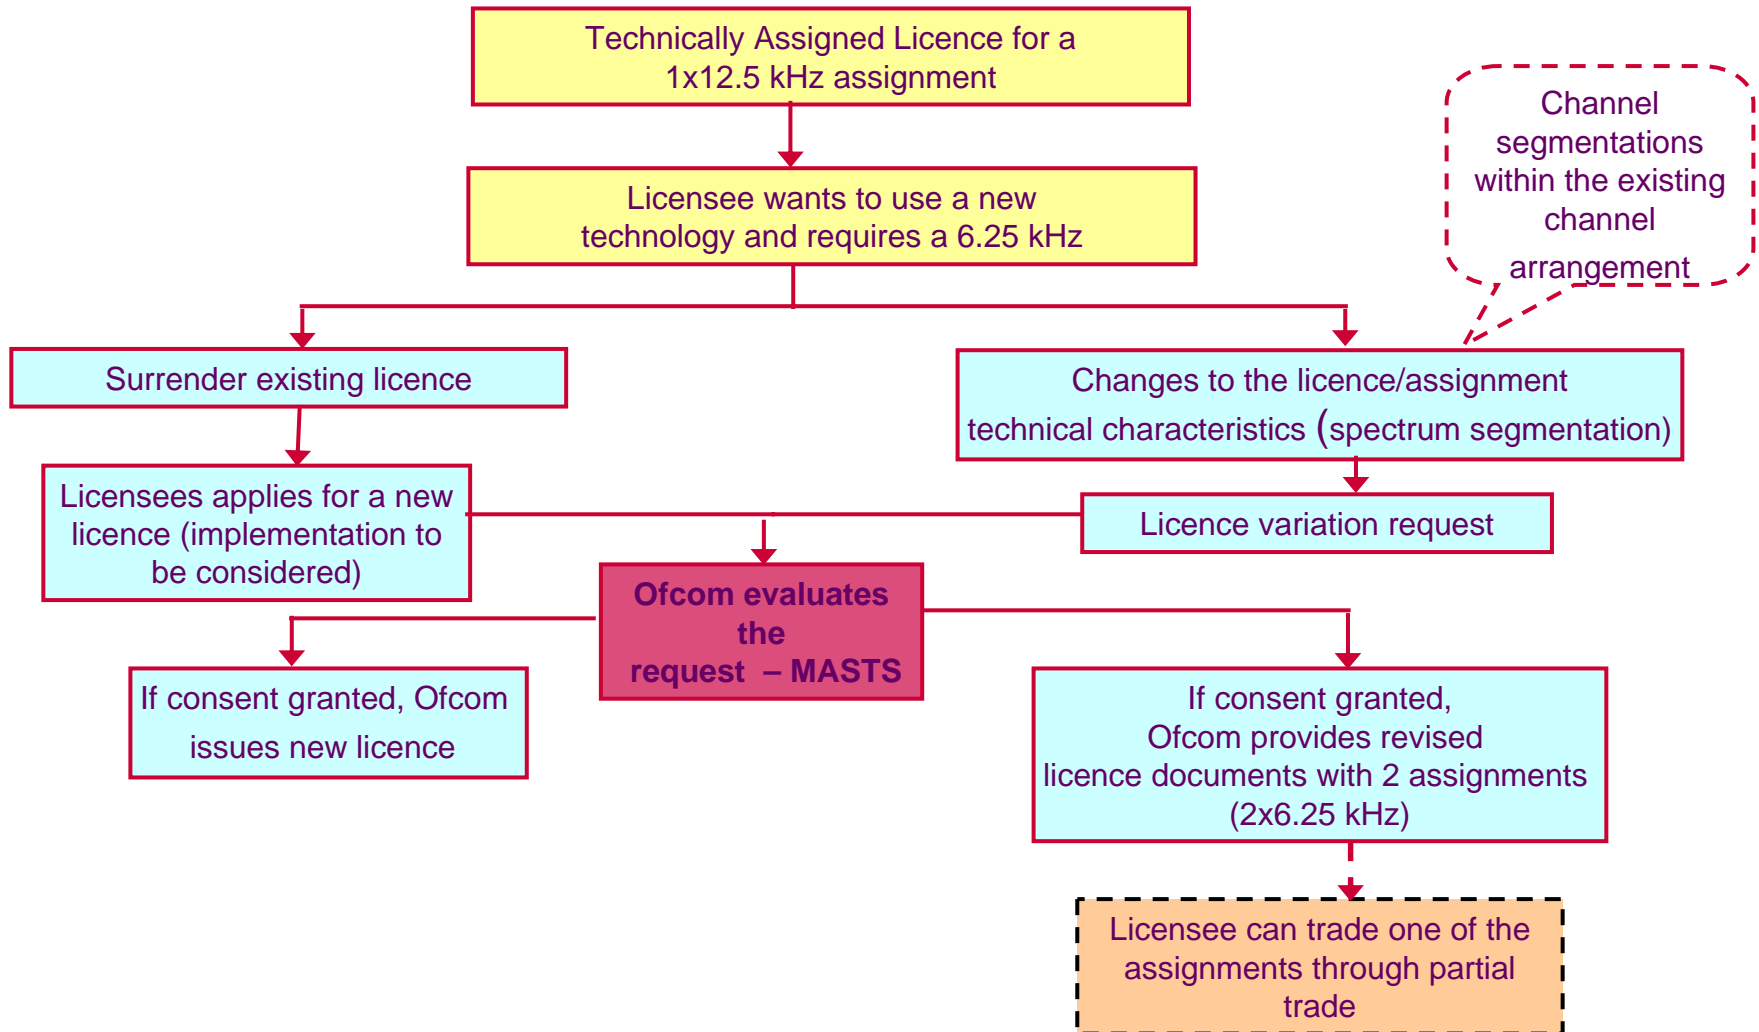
Technically Assigned Licence for a 1x12.5 kHz assignment

Licensee wants to use a new technology and requires a 6.25 kHz

Channel segmentations within the existing channel arrangement

Surrender existing licence

Changes to the licence/assignment technical characteristics (spectrum segmentation)

Licensees applies for a new licence (implementation to be considered)

Licence variation request

Ofcom evaluates the request – MASTS

If consent granted, Ofcom issues new licence

If consent granted, Ofcom provides revised licence documents with 2 assignments (2x6.25 kHz)

Licensee can trade one of the assignments through partial trade